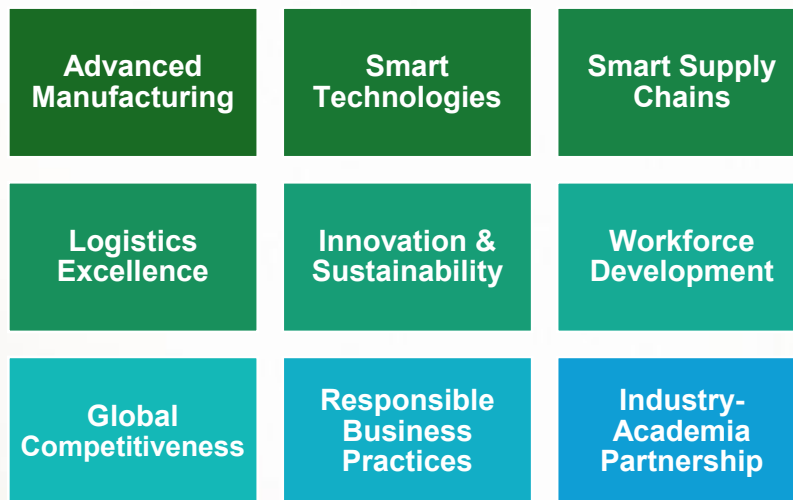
Advanced Manufacturing

Smart Technologies

Smart Supply Chains

Logistics Excellence

Innovation & Sustainability

Workforce Development

Global Competitiveness

Responsible Business Practices

Industry-Academia Partnership